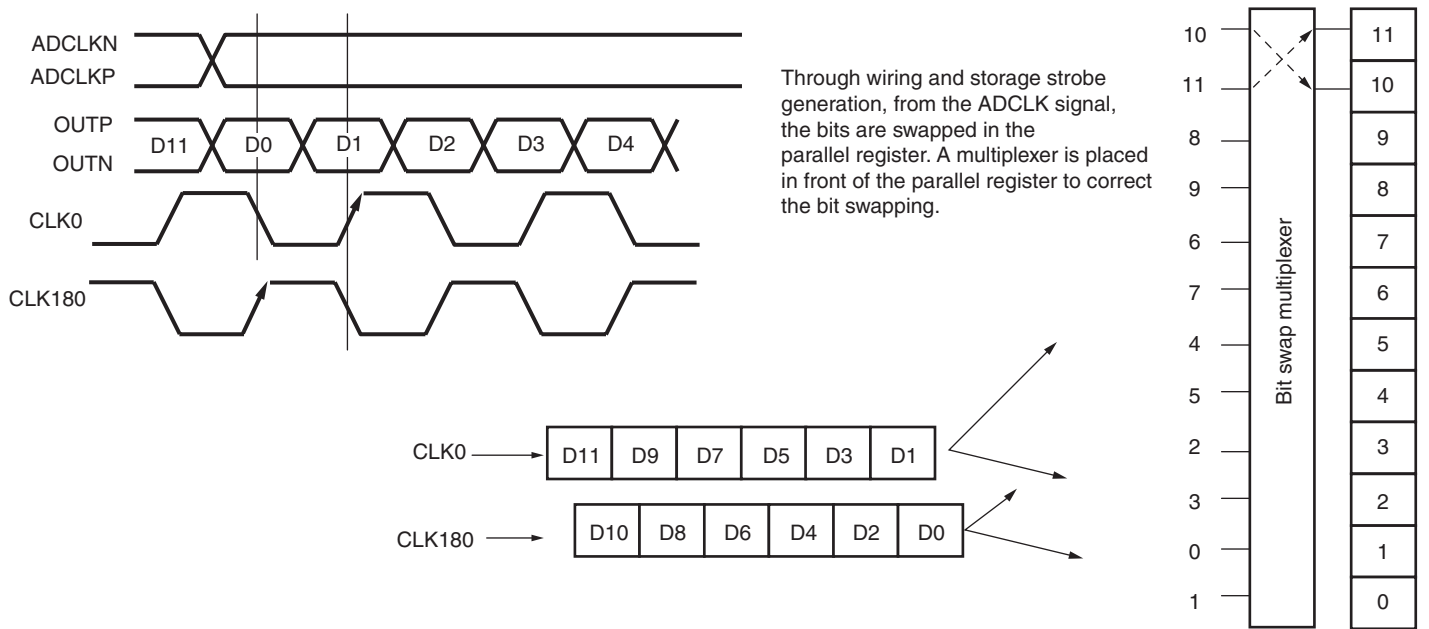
ADCLKN
ADCLKP
OUTP
OUTN
D11 D0 D1 D2 D3 D4
CLK0
CLK180

Through wiring and storage strobe generation, from the ADCLK signal, the bits are swapped in the parallel register. A multiplexer is placed in front of the parallel register to correct the bit swapping.

CLK0

| D11 | D9 | D7 | D5 | D3 | D1 |
|---|---|---|---|---|---|

CLK180

| D10 | D8 | D6 | D4 | D2 | D0 |
|---|---|---|---|---|---|

10
11
8
9
6
7
4
5
2
3
0
1

Bit swap multiplexer

11
10
9
8
7
6
5
4
3
2
1
0